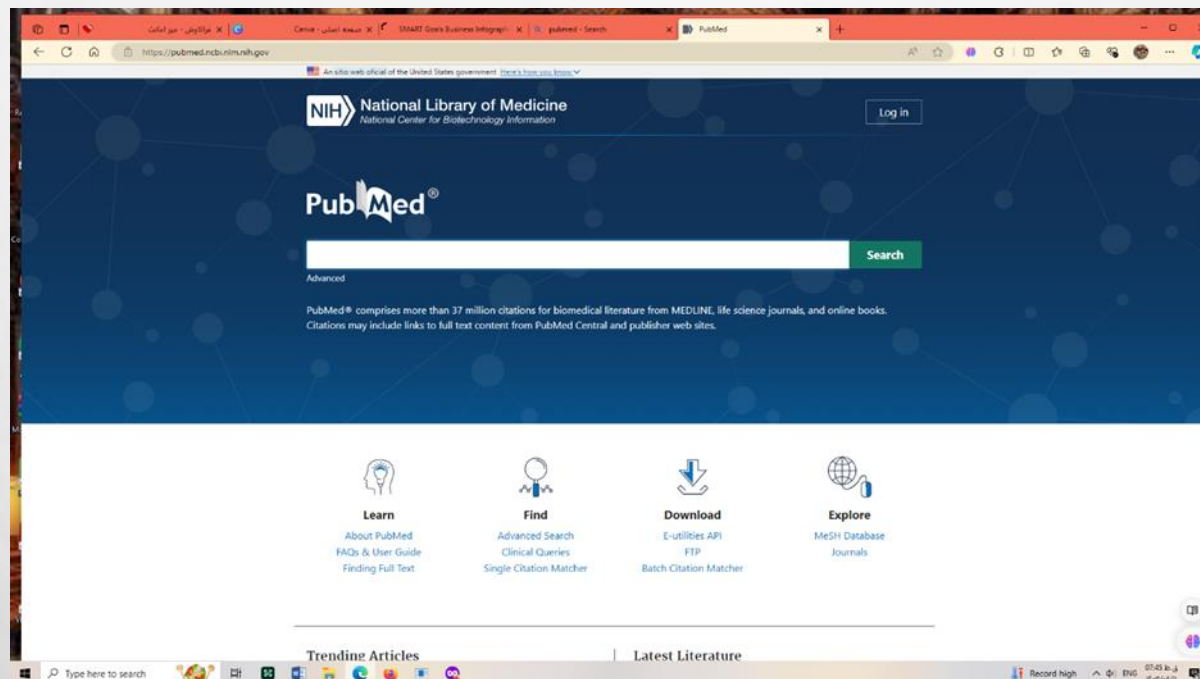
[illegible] | Canva - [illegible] | SMART Goals Business Infographi | pubmed - Search | PubMed

https://pubmed.ncbi.nlm.nih.gov

An official website of the United States government Here's how you know

NIH National Library of Medicine
National Center for Biotechnology Information

Log in

PubMed®

Search

Advanced

PubMed® comprises more than 37 million citations for biomedical literature from MEDLINE, life science journals, and online books. Citations may include links to full text content from PubMed Central and publisher web sites.

Learn
About PubMed
FAQs & User Guide
Finding Full Text

Find
Advanced Search
Clinical Queries
Single Citation Matcher

Download
E-utilities API
FTP
Batch Citation Matcher

Explore
MeSH Database
Journals

Trending Articles

Latest Literature

Type here to search

Record high ENG 07:45